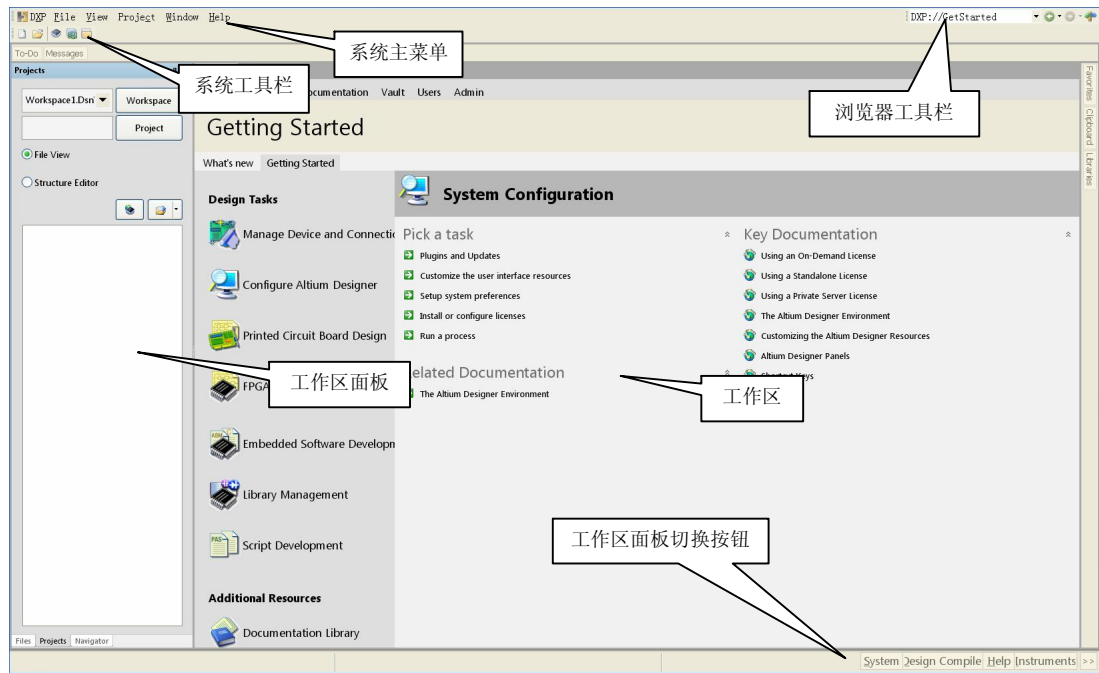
DXP File View Project Window Help

DXP://GetStarted

系统主菜单

To-Do Messages

Projects

系统工具栏

Workspace1.Dsn Workspace

Project

File View

Structure Editor

Documentation Vault Users Admin

浏览器工具栏

Getting Started

What's new Getting Started

Design Tasks

Manage Device and Connecti

Configure Altium Designer

Printed Circuit Board Design

FPGA

Embedded Software Developm

Library Management

Script Development

Additional Resources

Documentation Library

System Configuration

Pick a task

Plugins and Updates

Customize the user interface resources

Setup system preferences

Install or configure licenses

Run a process

elated Documentation

The Altium Designer Environment

Key Documentation

Using an On-Demand License

Using a Standalone License

Using a Private Server License

The Altium Designer Environment

Customizing the Altium Designer Resources

Altium Designer Panels

Shortcut Keys

工作区面板

工作区

工作区面板切换按钮

Favorites Clipboard Libraries

Files Projects Navigator

System Design Compile Help Instruments >>